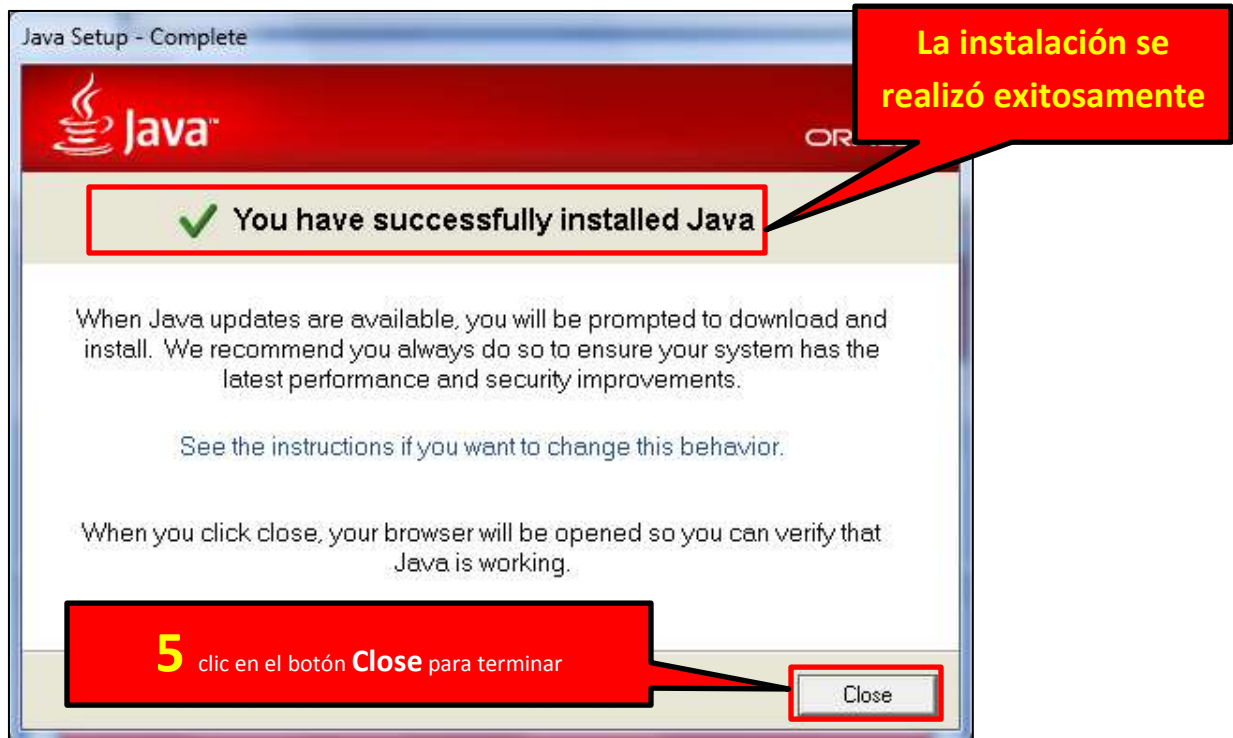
Java Setup - Complete

La instalación se realizó exitosamente

Java

OR

You have successfully installed Java

When Java updates are available, you will be prompted to download and install. We recommend you always do so to ensure your system has the latest performance and security improvements.

See the instructions if you want to change this behavior.

When you click close, your browser will be opened so you can verify that Java is working.

5 clic en el botón Close para terminar

Close